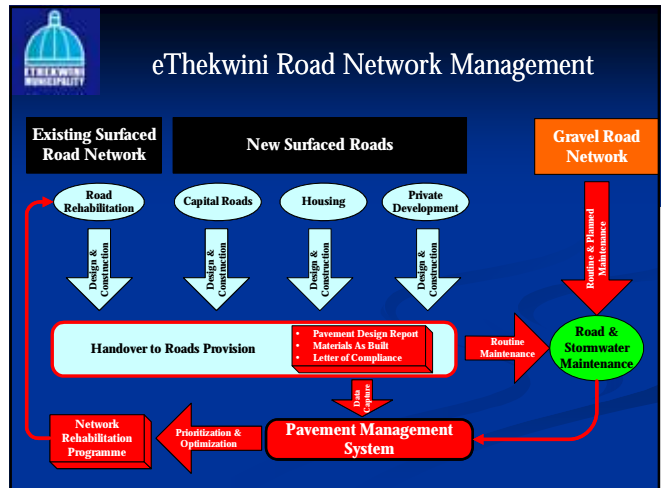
ETHEKWINI MUNICIPALITY

eThekwini Road Network Management

Existing Surfaced Road Network

New Surfaced Roads

Gravel Road Network

Road Rehabilitation

Capital Roads

Housing

Private Development

Design & Construction

Design & Construction

Design & Construction

Design & Construction

Routine & Planned Maintenance

Handover to Roads Provision

- Pavement Design Report
- Materials As Built
- Letter of Compliance

Routine Maintenance

Road & Stormwater Maintenance

Data Capture

Network Rehabilitation Programme

Prioritization & Optimization

Pavement Management System